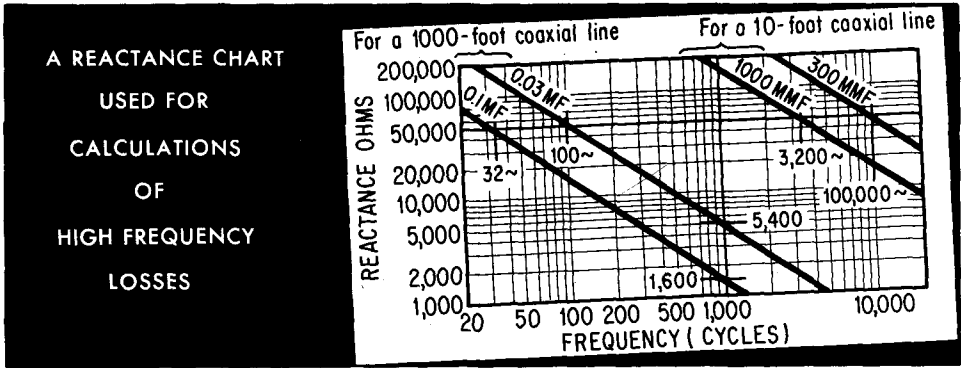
A REACTANCE CHART USED FOR CALCULATIONS OF HIGH FREQUENCY LOSSES

For a 1000-foot coaxial line

For a 10-foot coaxial line

REACTANCE OHMS

200,000
100,000
50,000
20,000
10,000
5,000
2,000
1,000

0.1MF
0.03MF
1000MMF
300MMF

32~
100~
3,200~
100,000~
5,400
1,600

20 50 100 200 500 1,000 10,000

FREQUENCY (CYCLES)